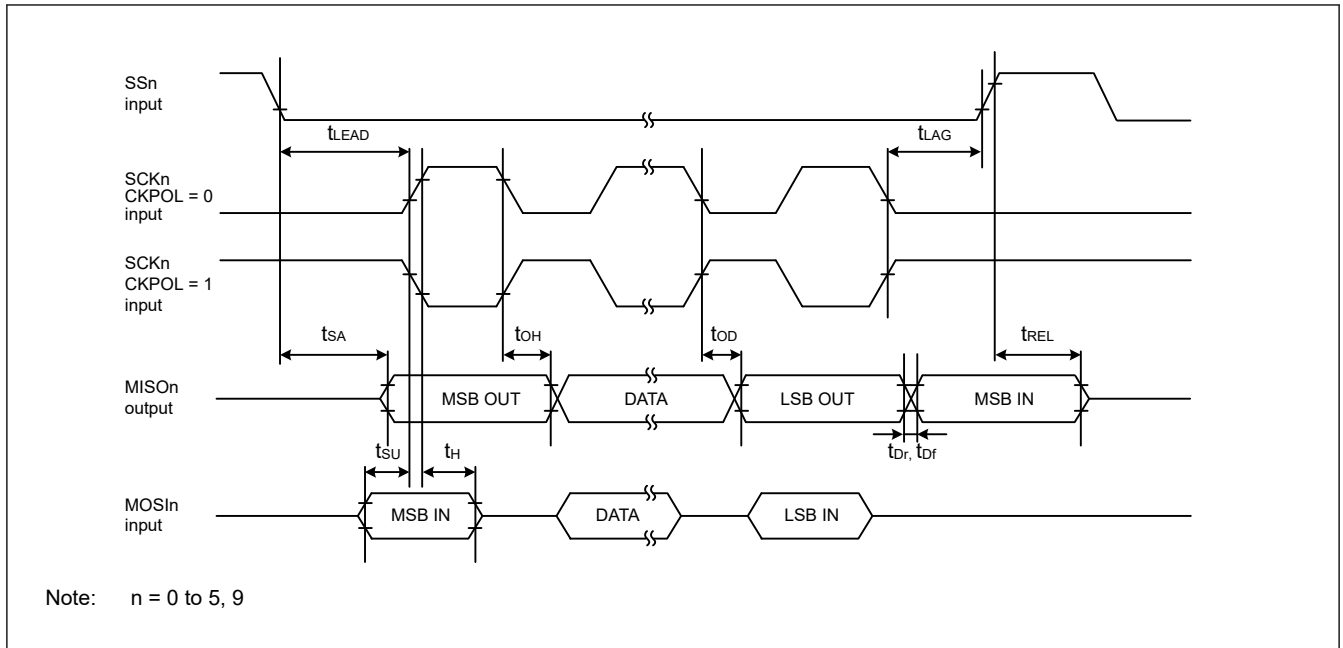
SSn input

$t_{LEAD}$

$t_{LAG}$

SCKn CKPOL = 0 input

SCKn CKPOL = 1 input

$t_{SA}$

$t_{OH}$

$t_{OD}$

$t_{REL}$

MISOn output

MSB OUT

DATA

LSB OUT

MSB IN

$t_{SU}$

$t_{H}$

$t_{Dr}$, $t_{Df}$

MOSIn input

MSB IN

DATA

LSB IN

Note: n = 0 to 5, 9